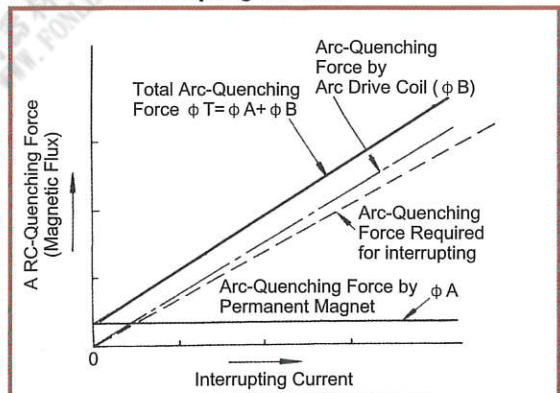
Arc-Quenching Force by Arc Drive Coil ( ϕ B)

Total Arc-Quenching Force ϕ T= ϕ A+ ϕ B

Arc-Quenching Force Required for interrupting

Arc-Quenching Force by Permanent Magnet

ϕ A

A RC-Quenching Force (Magnetic Flux)

0

Interrupting Current